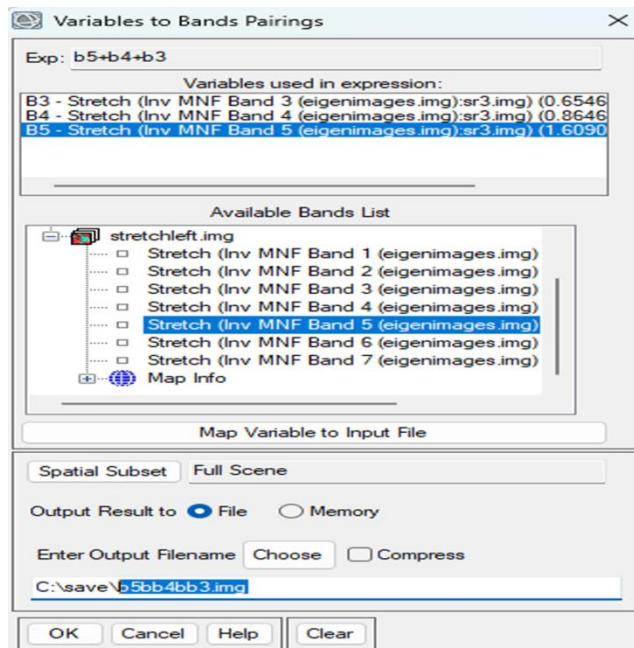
Variables to Bands Pairings

Exp: b5+b4+b3

Variables used in expression:
B3 - Stretch (Inv MNF Band 3 (eigenimages.img):sr3.img) (0.6546
B4 - Stretch (Inv MNF Band 4 (eigenimages.img):sr3.img) (0.8646
B5 - Stretch (Inv MNF Band 5 (eigenimages.img):sr3.img) (1.6090

Available Bands List
stretchleft.img
Stretch (Inv MNF Band 1 (eigenimages.img)
Stretch (Inv MNF Band 2 (eigenimages.img)
Stretch (Inv MNF Band 3 (eigenimages.img)
Stretch (Inv MNF Band 4 (eigenimages.img)
Stretch (Inv MNF Band 5 (eigenimages.img)
Stretch (Inv MNF Band 6 (eigenimages.img)
Stretch (Inv MNF Band 7 (eigenimages.img)
Map Info

Map Variable to Input File

Spatial Subset Full Scene

Output Result to File Memory

Enter Output Filename Choose Compress

C:\save\b5bb4bb3.img

OK Cancel Help Clear